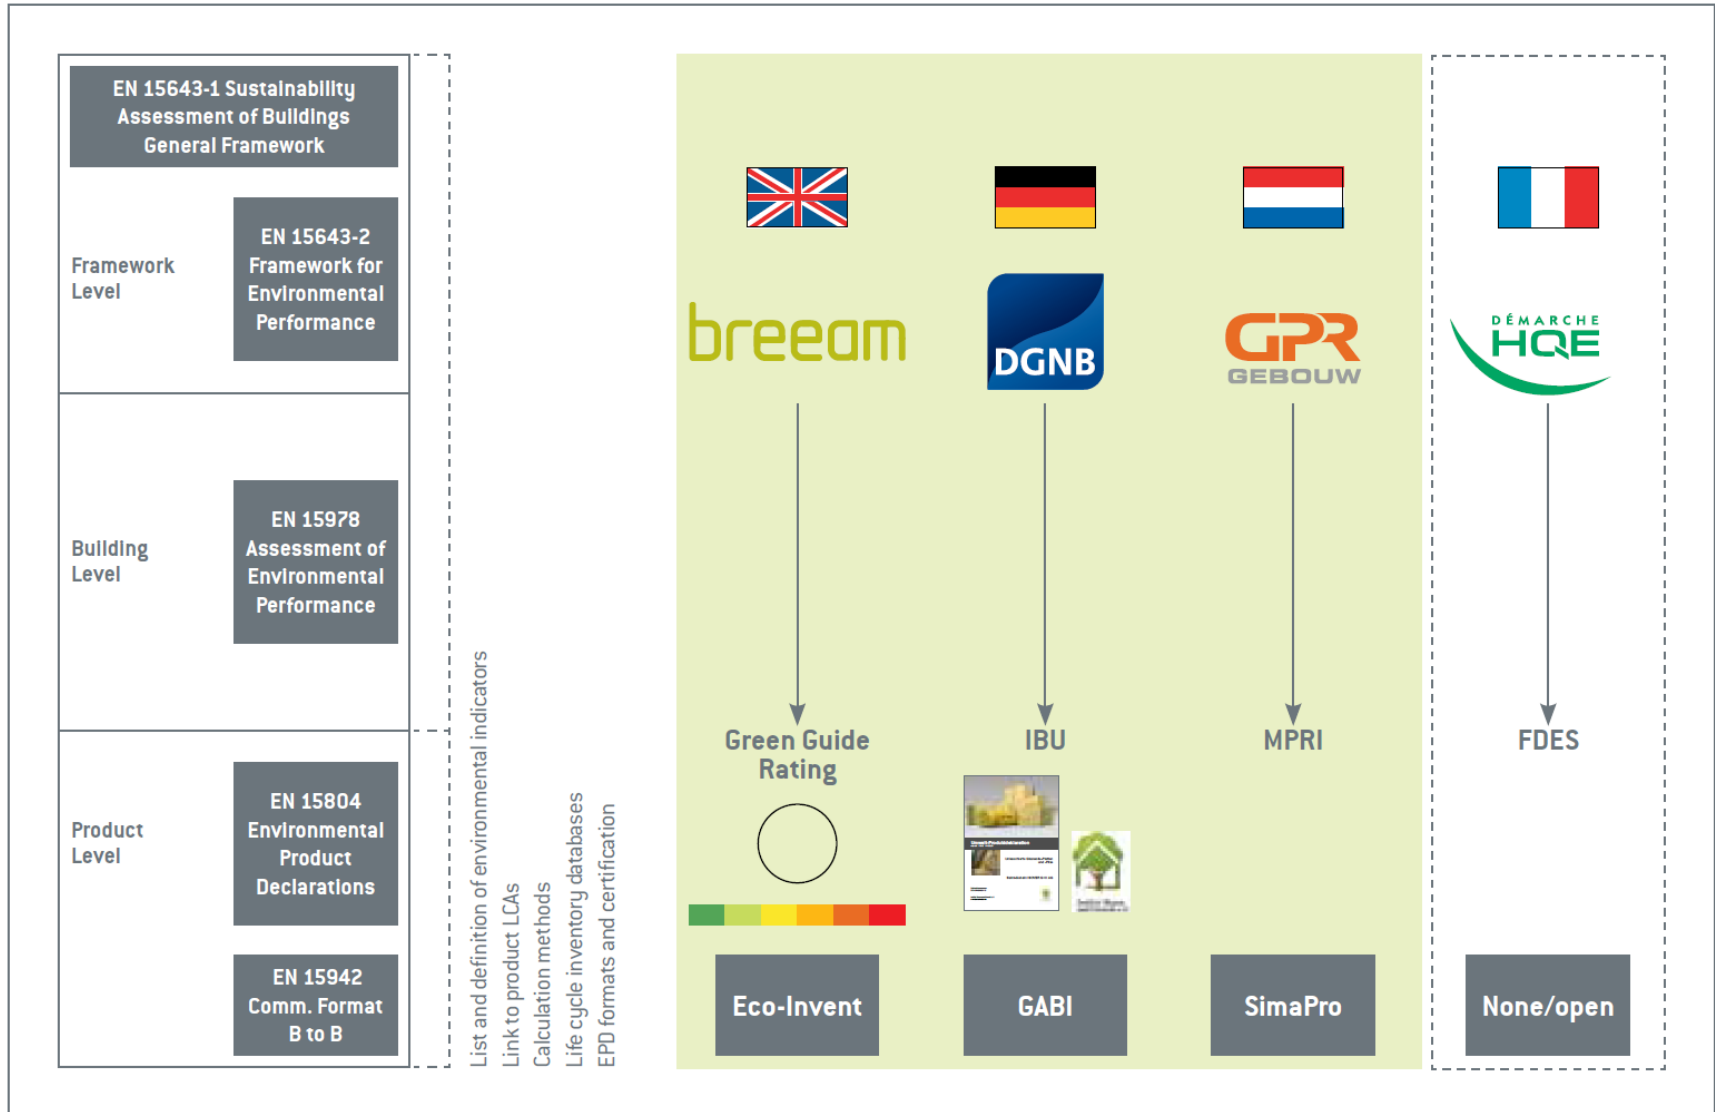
EN 15643-1 Sustainability Assessment of Buildings General Framework

Framework Level

EN 15643-2 Framework for Environmental Performance

Building Level

EN 15978 Assessment of Environmental Performance

Product Level

EN 15804 Environmental Product Declarations

EN 15942 Comm. Format B to B

List and definition of environmental indicators
Link to product LCAs
Calculation methods
Life cycle inventory databases
EPD formats and certification

breeam

DGNB

GPR GEBOUW

DÉMARCHE HQE

Green Guide Rating

IBU

MPRI

FDES

Eco-Invent

GABI

SimaPro

None/open